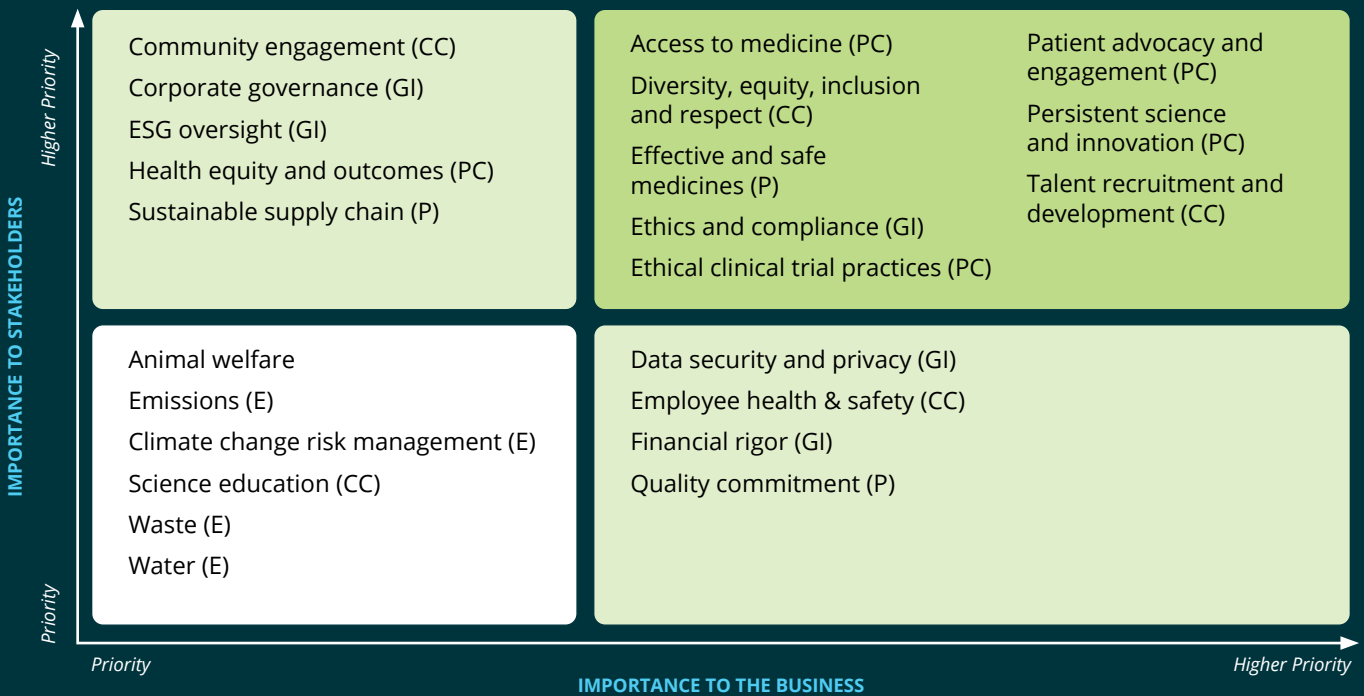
Higher Priority

IMPORTANCE TO STAKEHOLDERS

Priority

Community engagement (CC)
Corporate governance (GI)
ESG oversight (GI)
Health equity and outcomes (PC)
Sustainable supply chain (P)

Access to medicine (PC)
Diversity, equity, inclusion and respect (CC)
Effective and safe medicines (P)
Ethics and compliance (GI)
Ethical clinical trial practices (PC)

Patient advocacy and engagement (PC)
Persistent science and innovation (PC)
Talent recruitment and development (CC)

Animal welfare
Emissions (E)
Climate change risk management (E)
Science education (CC)
Waste (E)
Water (E)

Data security and privacy (GI)
Employee health & safety (CC)
Financial rigor (GI)
Quality commitment (P)

Priority

Higher Priority

IMPORTANCE TO THE BUSINESS